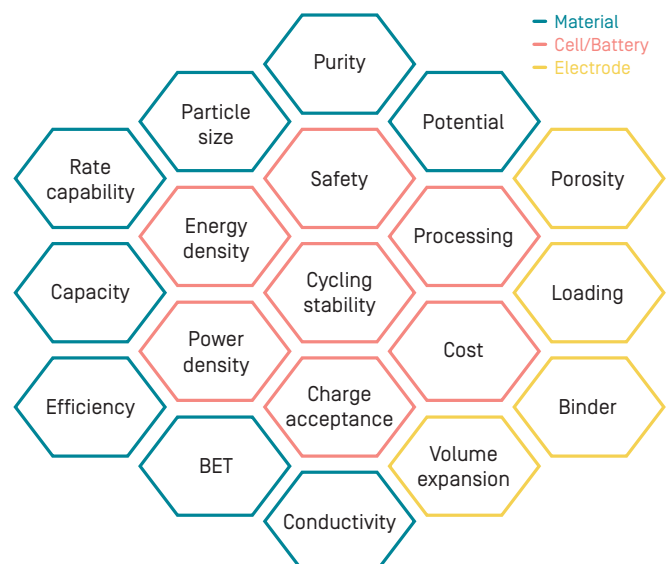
Material
Cell/Battery
Electrode

Purity

Particle size

Potential

Rate capability

Safety

Porosity

Energy density

Processing

Capacity

Cycling stability

Loading

Power density

Cost

Efficiency

Charge acceptance

Binder

BET

Volume expansion

Conductivity